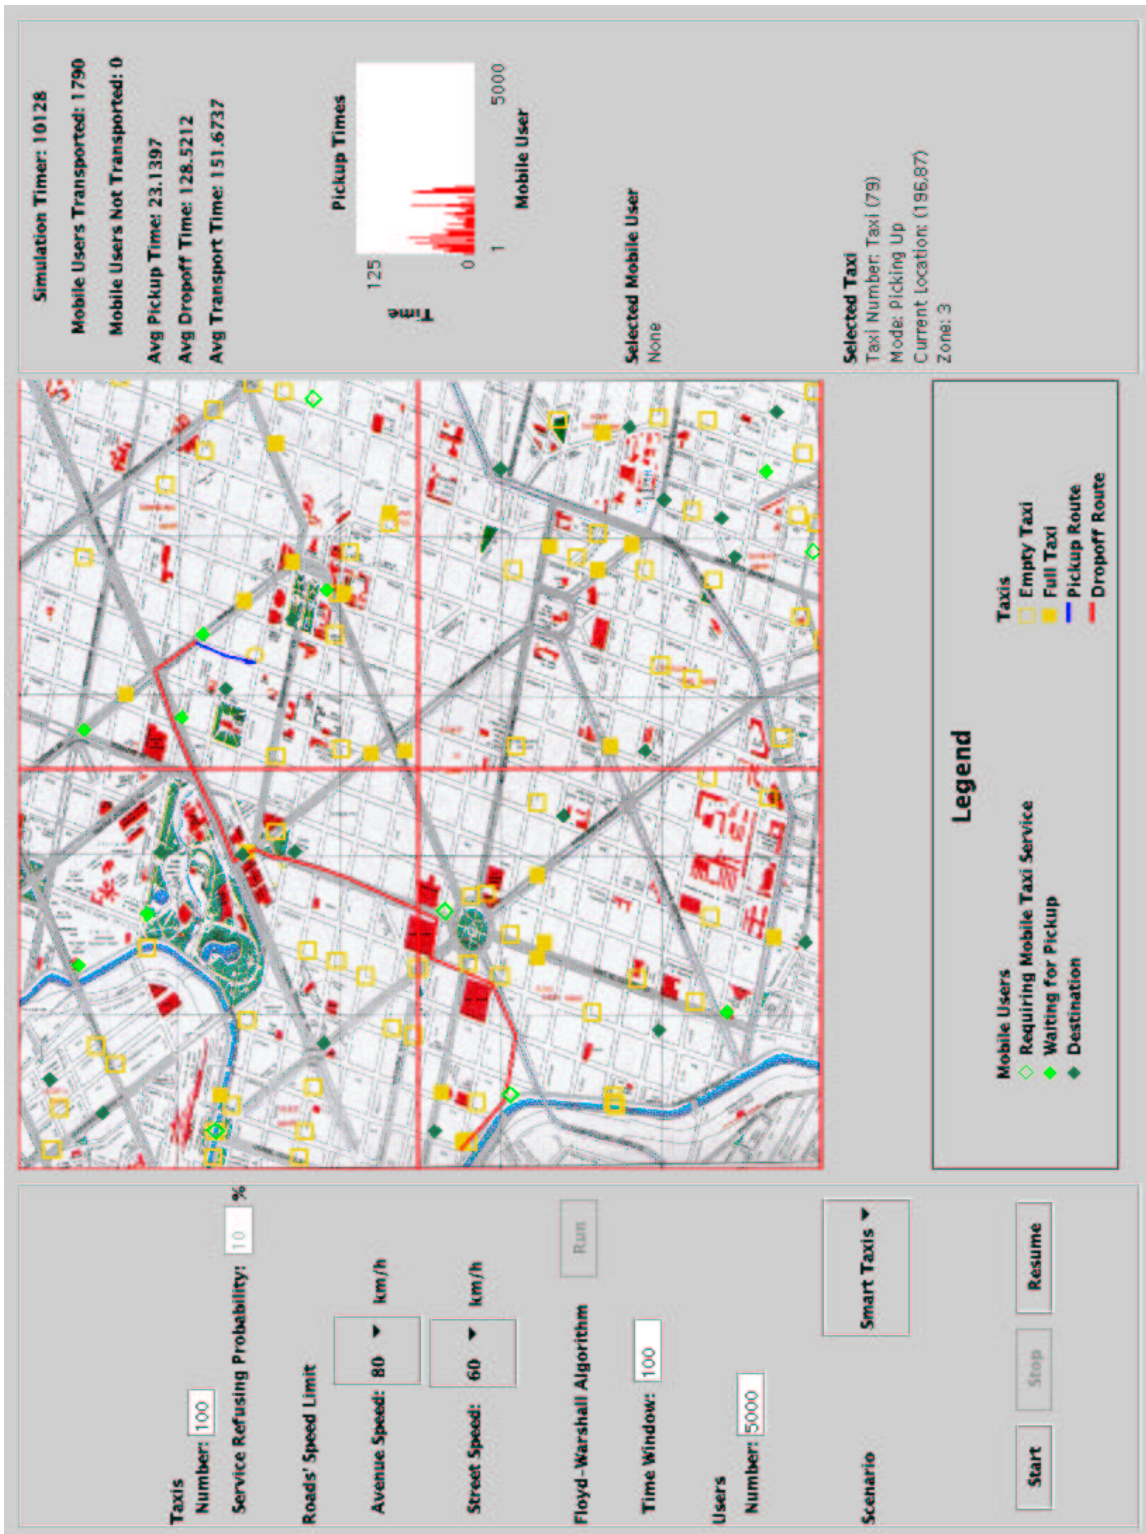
Simulation Timer: 10128
Mobile Users Transported: 1790
Mobile Users Not Transported: 0
Avg Pickup Time: 23.1397
Avg Dropoff Time: 128.5212
Avg Transport Time: 151.6737

Pickup Times
125
Time
0
1
5000
Mobile User

Selected Mobile User
None

Selected Taxi
Taxi Number: Taxi (79)
Mode: Picking Up
Current Location: (196,87)
Zone: 3

Legend
Mobile Users
Requiring Mobile Taxi Service
Waiting for Pickup
Destination
Taxis
Empty Taxi
Full Taxi
Pickup Route
Dropoff Route

Taxis
Number: 100
Service Refusing Probability: 10 %
Roads' Speed Limit
Avenue Speed: 80 km/h
Street Speed: 60 km/h
Floyd-Warshall Algorithm
Run
Time Window: 100
Users
Number: 5000
Scenario
Smart Taxis
Start
Stop
Resume